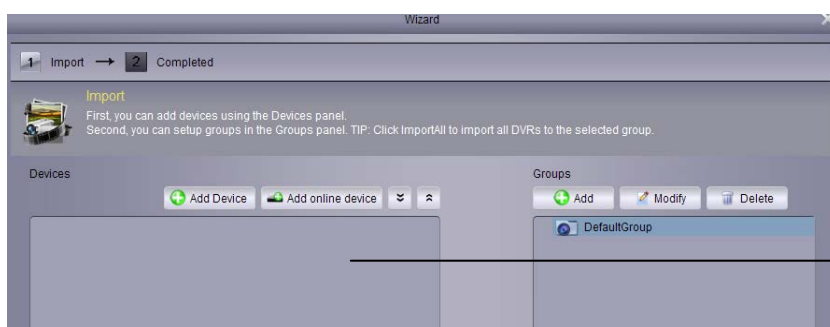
Wizard

1 Import → 2 Completed

Import
First, you can add devices using the Devices panel.
Second, you can setup groups in the Groups panel. TIP: Click ImportAll to import all DVRs to the selected group.

Devices

Add Device
Add online device

Groups

Add
Modify
Delete

DefaultGroup